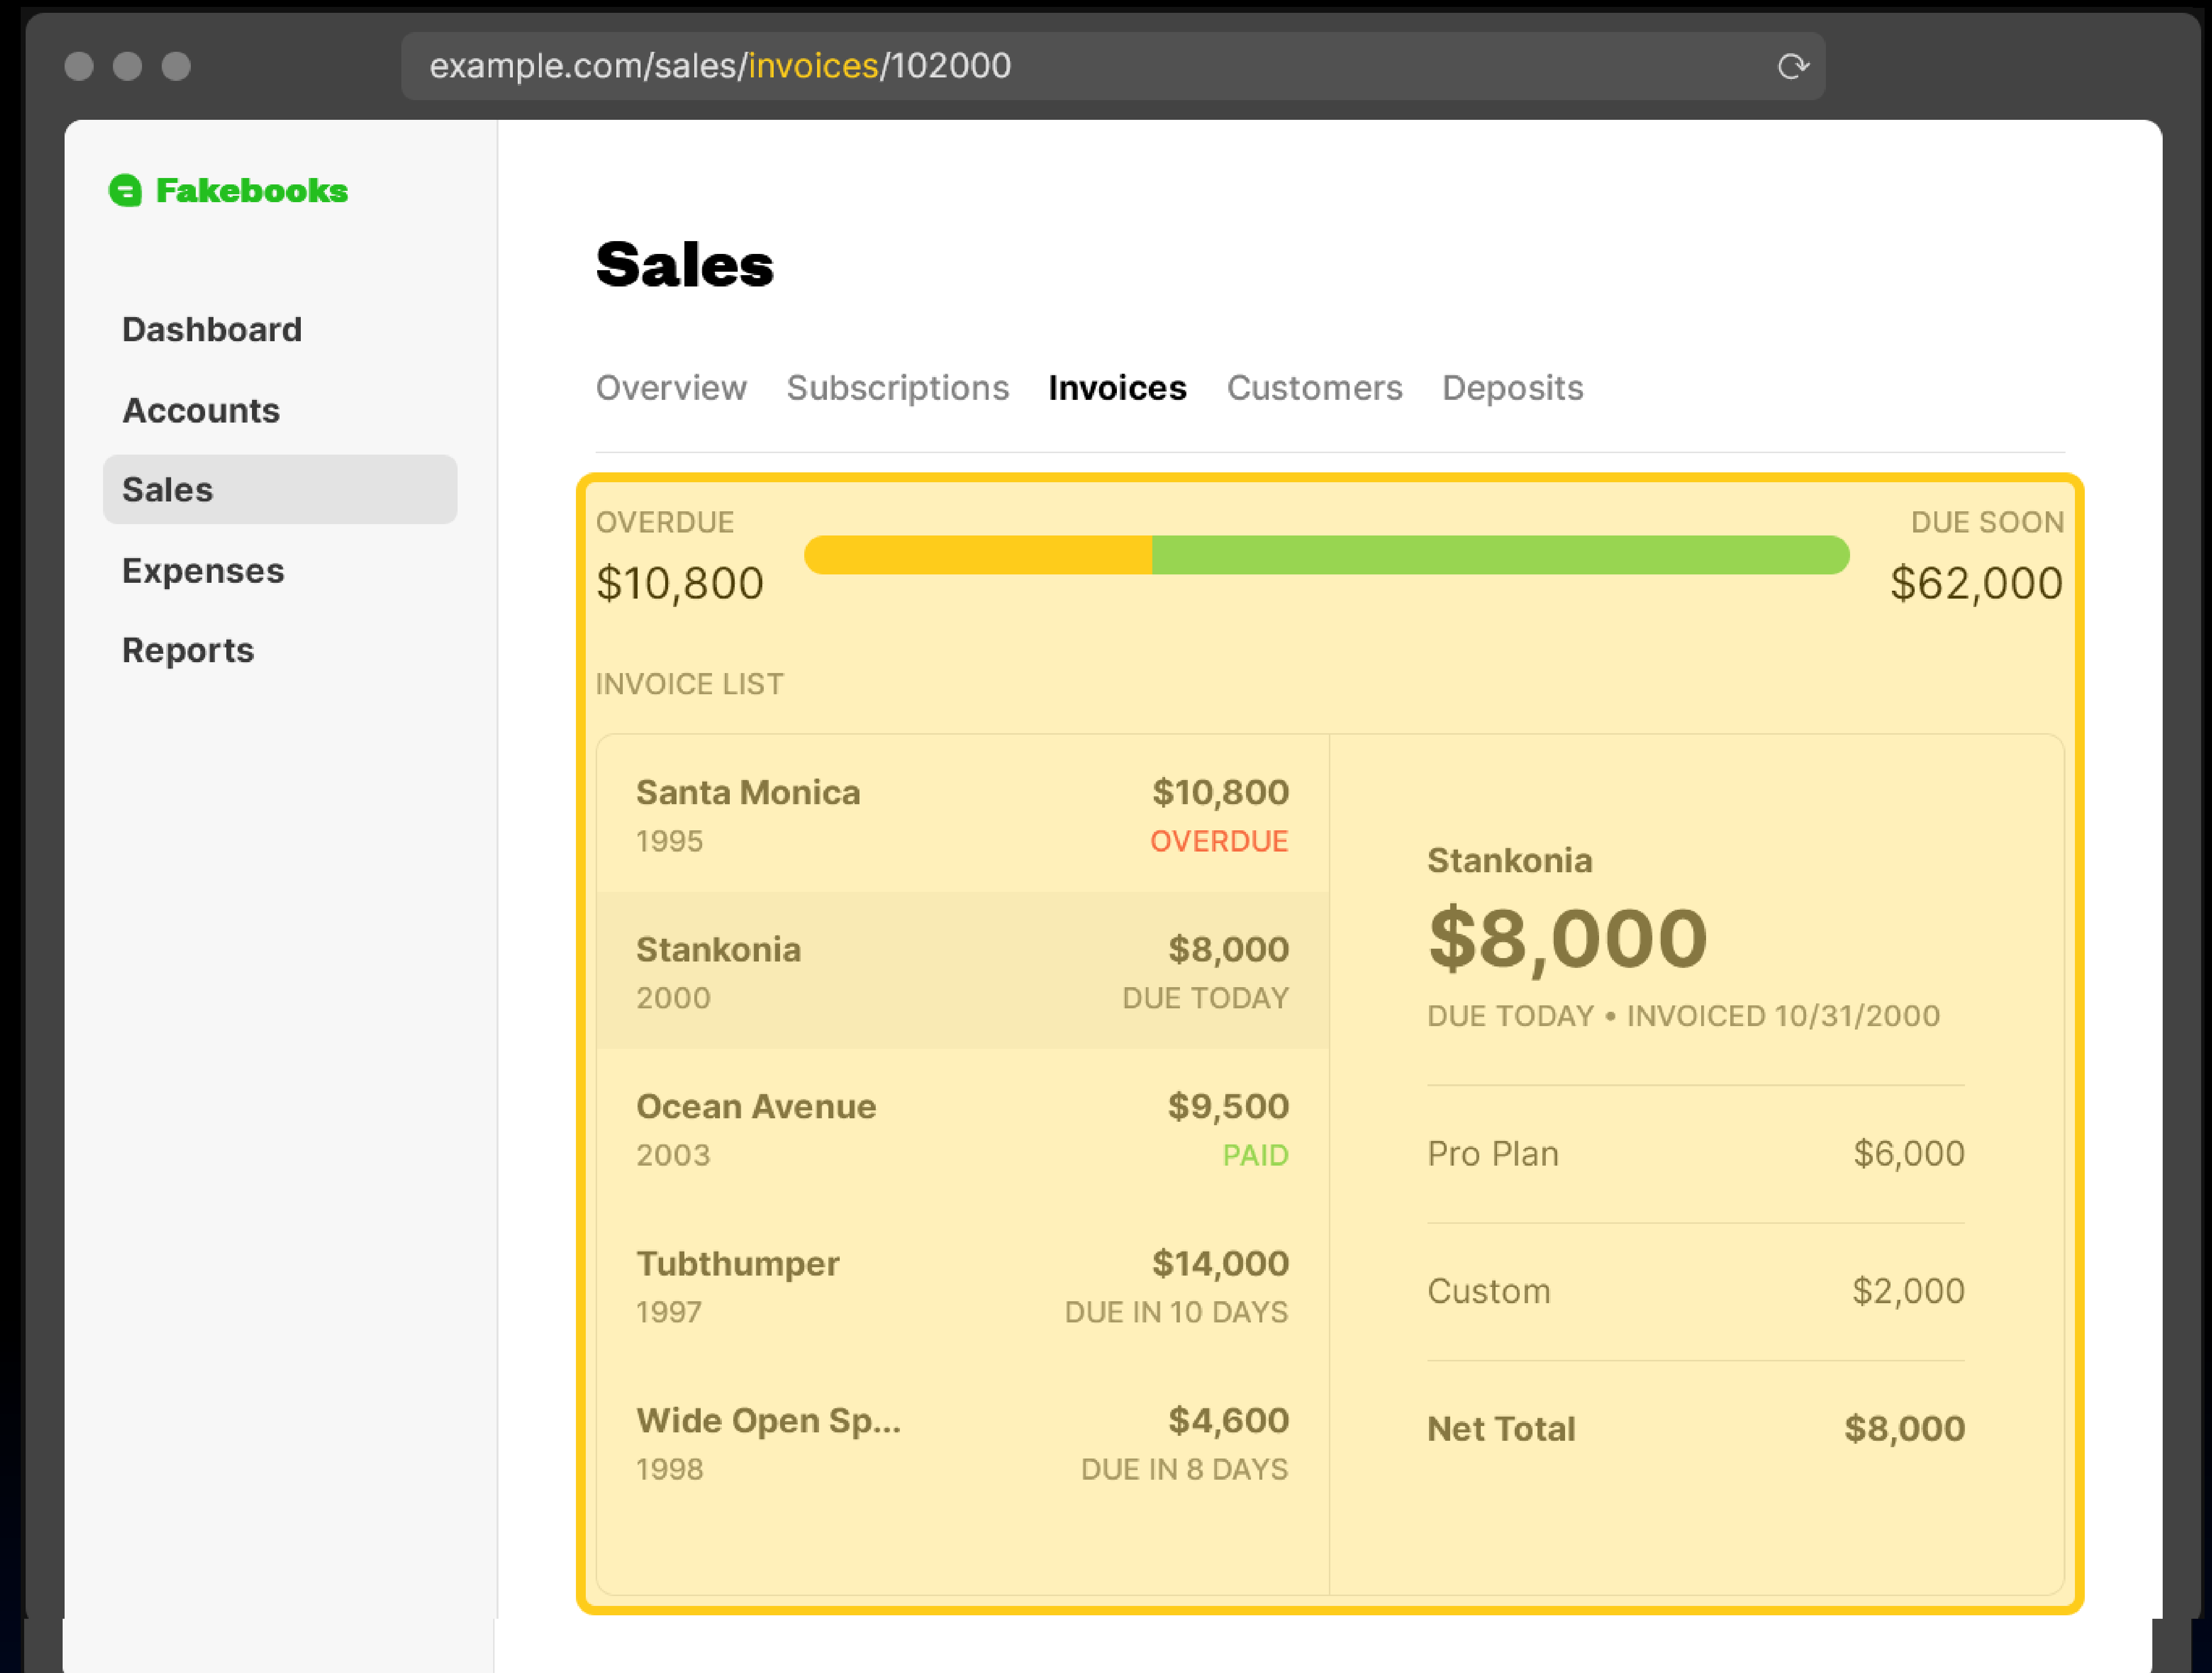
example.com/sales/invoices/102000

Fakebooks

Dashboard

Accounts

Sales

Expenses

Reports

Sales

Overview Subscriptions Invoices Customers Deposits

OVERDUE
$10,800

DUE SOON
$62,000

INVOICE LIST

| | |
|---|---|
| Santa Monica<br>1995 | $10,800<br>OVERDUE |
| Stankonia<br>2000 | $8,000<br>DUE TODAY |
| Ocean Avenue<br>2003 | $9,500<br>PAID |
| Tubthumper<br>1997 | $14,000<br>DUE IN 10 DAYS |
| Wide Open Sp...<br>1998 | $4,600<br>DUE IN 8 DAYS |

Stankonia
$8,000
DUE TODAY • INVOICED 10/31/2000

| | |
|---|---|
| Pro Plan | $6,000 |
| Custom | $2,000 |
| Net Total | $8,000 |